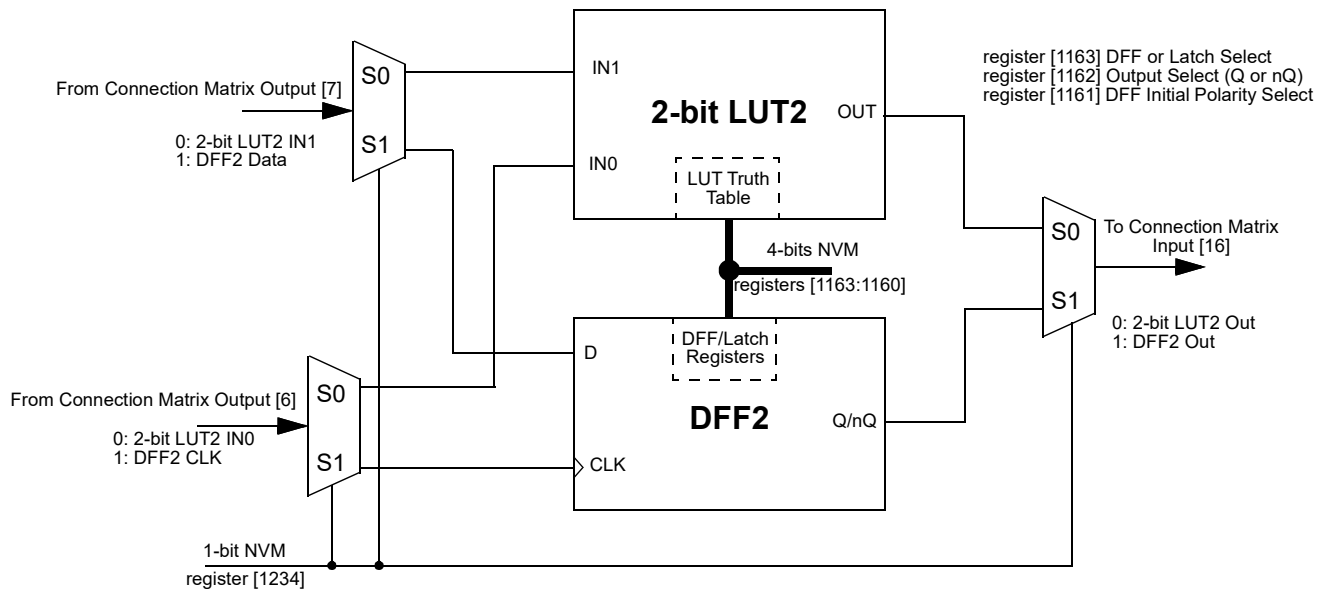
From Connection Matrix Output [7]

0: 2-bit LUT2 IN1
1: DFF2 Data

S0

S1

IN1

IN0

2-bit LUT2

OUT

LUT Truth Table

register [1163] DFF or Latch Select
register [1162] Output Select (Q or nQ)
register [1161] DFF Initial Polarity Select

4-bits NVM
registers [1163:1160]

S0

S1

To Connection Matrix Input [16]

0: 2-bit LUT2 Out
1: DFF2 Out

From Connection Matrix Output [6]

0: 2-bit LUT2 IN0
1: DFF2 CLK

S0

S1

D

DFF/Latch Registers

DFF2

Q/nQ

CLK

1-bit NVM
register [1234]